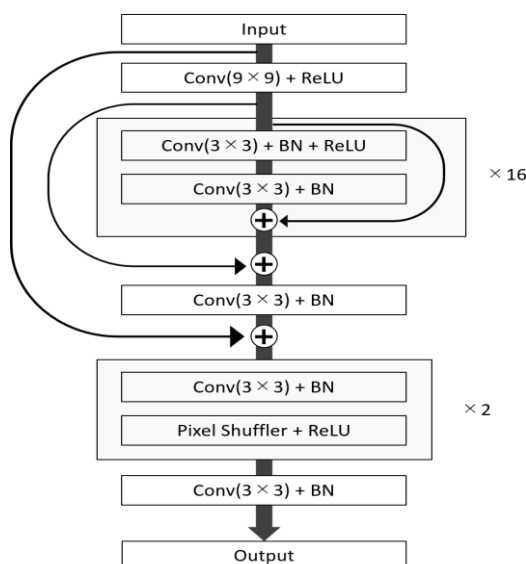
Input

Conv($9 \times 9$) + ReLU

Conv($3 \times 3$) + BN + ReLU

Conv($3 \times 3$) + BN

$\times 16$

Conv($3 \times 3$) + BN

Conv($3 \times 3$) + BN

Pixel Shuffler + ReLU

$\times 2$

Conv($3 \times 3$) + BN

Output